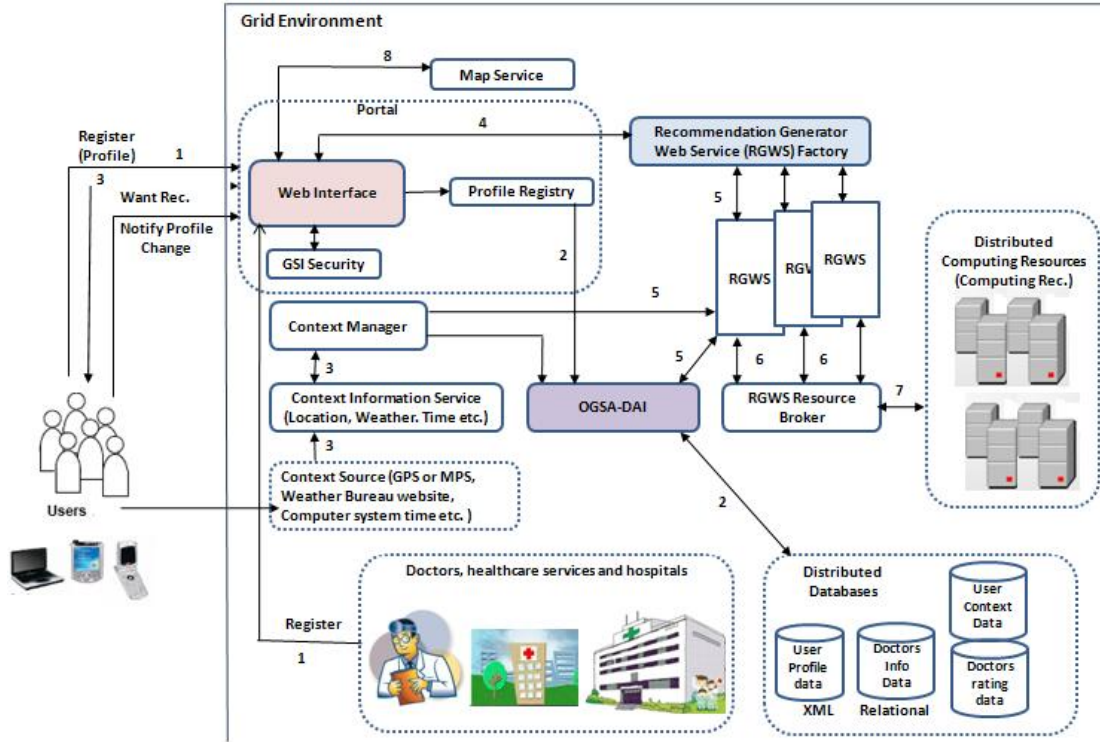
Grid Environment

8

Map Service

Portal

4

Recommendation Generator Web Service (RGWS) Factory

Register (Profile)

1

3

Want Rec.

Notify Profile Change

Web Interface

Profile Registry

GSI Security

2

5

RGWS

RGW

RGWS

Distributed Computing Resources (Computing Rec.)

5

Context Manager

3

5

6

6

Context Information Service (Location, Weather. Time etc.)

OGSA-DAI

RGWS Resource Broker

7

3

Context Source (GPS or MPS, Weather Bureau website, Computer system time etc. )

Users

2

Doctors, healthcare services and hospitals

Distributed Databases

User Context Data

Register

1

User Profile data

XML

Doctors Info Data

Relational

Doctors rating data